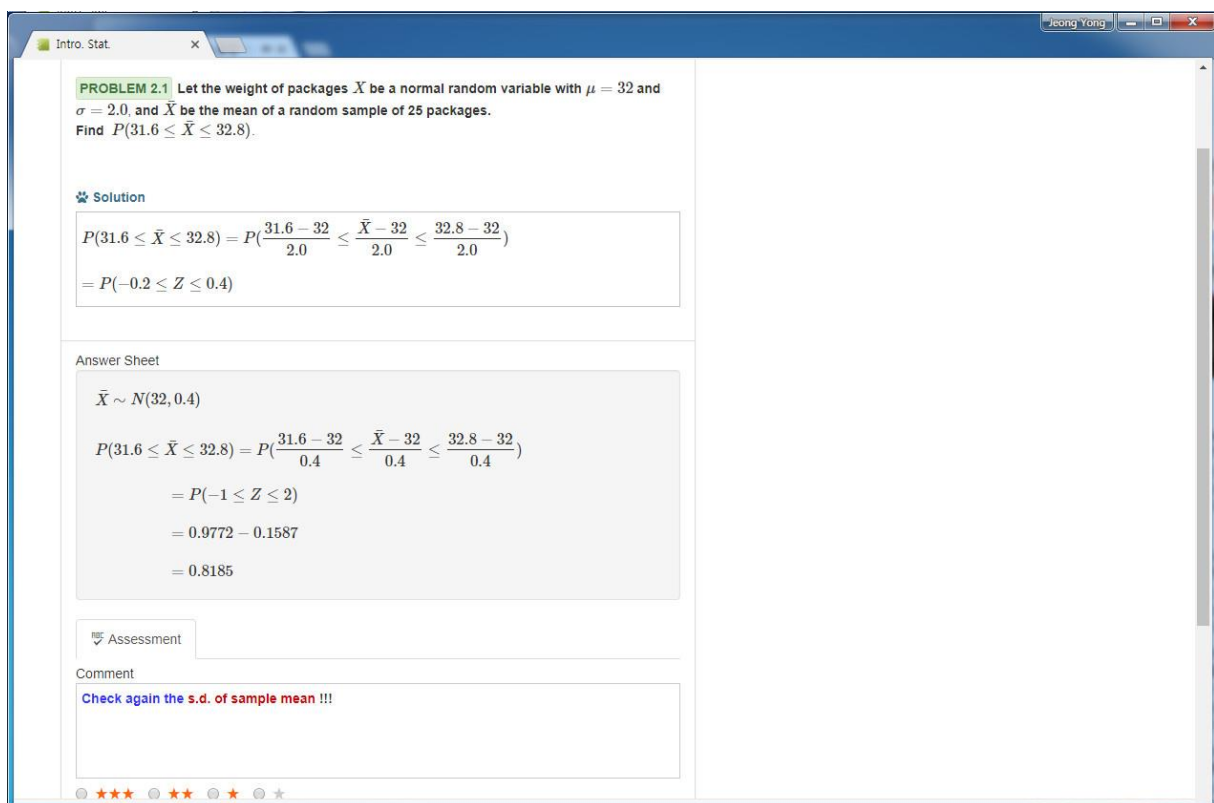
Intro. Stat.

Jeong Yong

PROBLEM 2.1 Let the weight of packages $X$ be a normal random variable with $\mu = 32$ and $\sigma = 2.0$, and $\bar{X}$ be the mean of a random sample of 25 packages.
Find $P(31.6 \le \bar{X} \le 32.8)$.

Solution

$P(31.6 \le \bar{X} \le 32.8) = P(\frac{31.6-32}{2.0} \le \frac{\bar{X}-32}{2.0} \le \frac{32.8-32}{2.0})$

$= P(-0.2 \le Z \le 0.4)$

Answer Sheet

$\bar{X} \sim N(32, 0.4)$

$P(31.6 \le \bar{X} \le 32.8) = P(\frac{31.6-32}{0.4} \le \frac{\bar{X}-32}{0.4} \le \frac{32.8-32}{0.4})$

$= P(-1 \le Z \le 2)$

$= 0.9772 - 0.1587$

$= 0.8185$

Assessment

Comment

Check again the s.d. of sample mean !!!

★★★ ★★ ★ ★